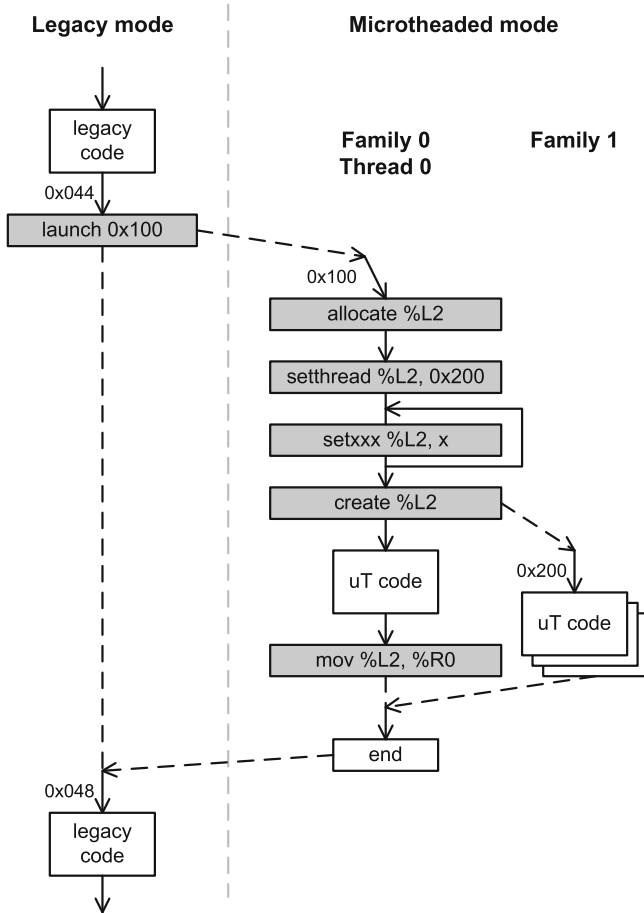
Legacy mode

Microtheaded mode

legacy code

Family 0
Thread 0

Family 1

0x044

launch 0x100

0x100

allocate %L2

setthread %L2, 0x200

setxxx %L2, x

create %L2

0x200

uT code

uT code

mov %L2, %R0

end

0x048

legacy code